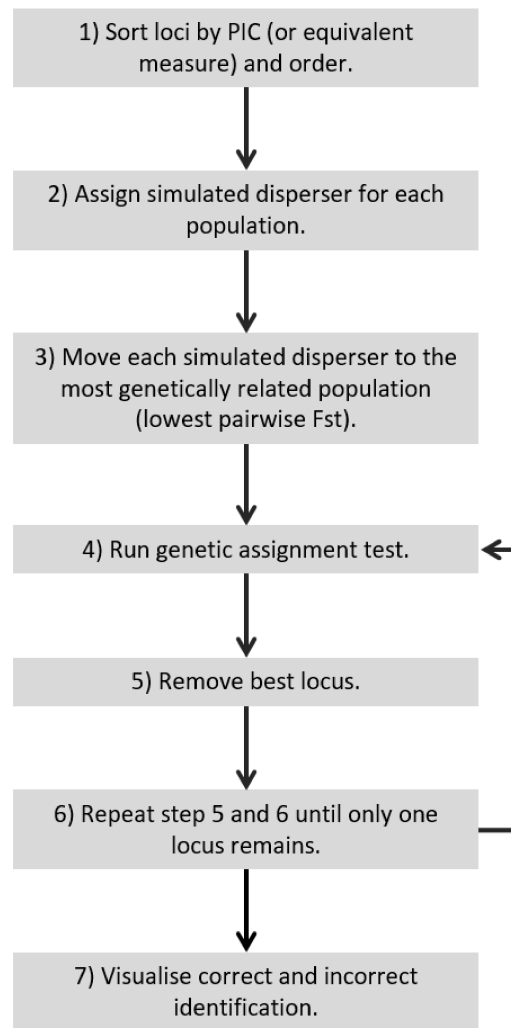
1) Sort loci by PIC (or equivalent measure) and order.

2) Assign simulated disperser for each population.

3) Move each simulated disperser to the most genetically related population (lowest pairwise Fst).

4) Run genetic assignment test.

5) Remove best locus.

6) Repeat step 5 and 6 until only one locus remains.

7) Visualise correct and incorrect identification.